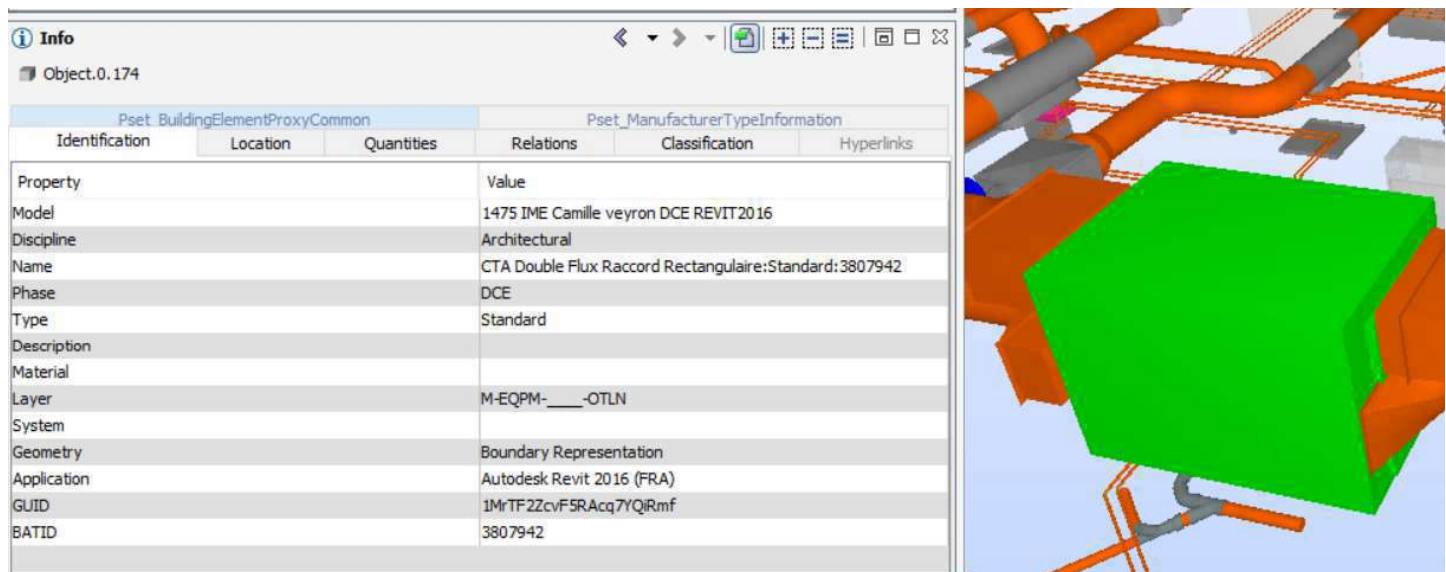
Info

Object.0.174

Pset_BuildingElementProxyCommon | Pset_ManufacturerTypeInformation

Identification | Location | Quantities | Relations | Classification | Hyperlinks

| Property | Value |
|---|---|
| Model | 1475 IME Camille veyron DCE REVIT2016 |
| Discipline | Architectural |
| Name | CTA Double Flux Raccord Rectangulaire:Standard:3807942 |
| Phase | DCE |
| Type | Standard |
| Description | |
| Material | |
| Layer | M-EQPM-____-OTLN |
| System | |
| Geometry | Boundary Representation |
| Application | Autodesk Revit 2016 (FRA) |
| GUID | 1MrTF2ZcvF5RAcq7YQiRmf |
| BATID | 3807942 |